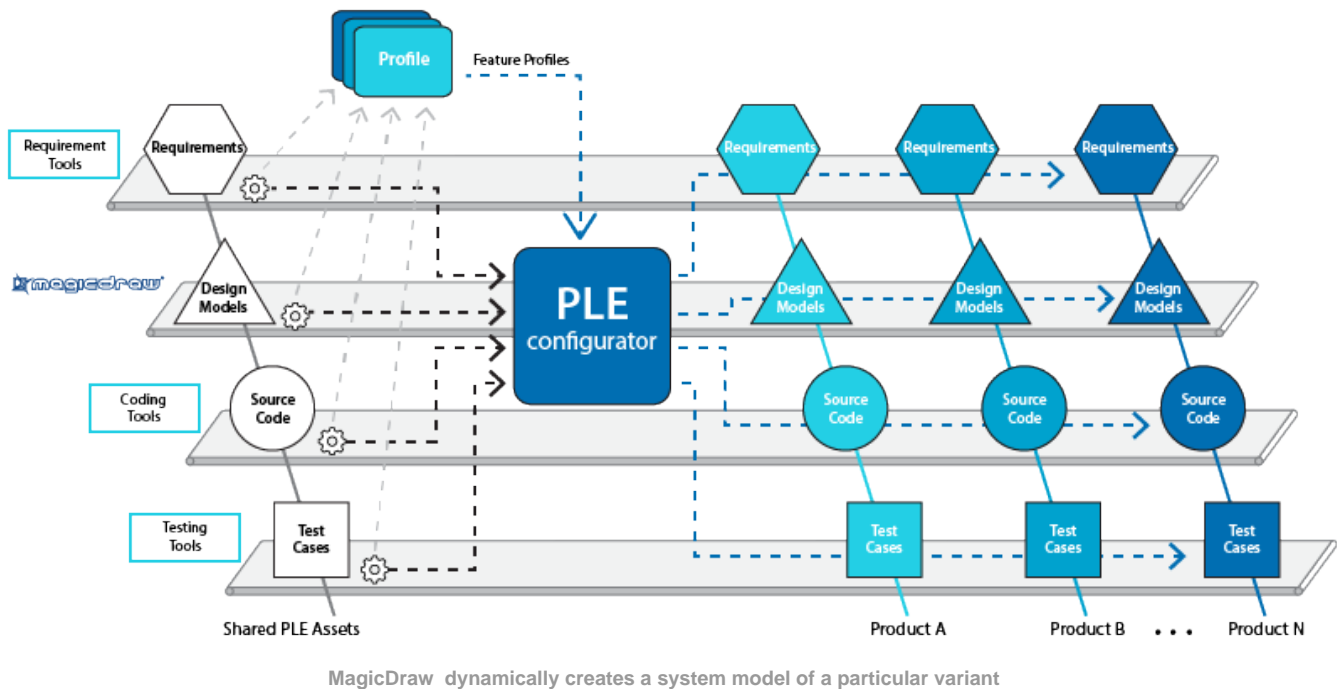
Profile

Feature Profiles

Requirement Tools

Requirements

Requirements

Requirements

Requirements

magicdraw

Design Models

PLE configurator

Design Models

Design Models

Design Models

Coding Tools

Source Code

Source Code

Source Code

Source Code

Testing Tools

Test Cases

Test Cases

Test Cases

Test Cases

Shared PLE Assets

Product A

Product B

. . .

Product N

MagicDraw dynamically creates a system model of a particular variant